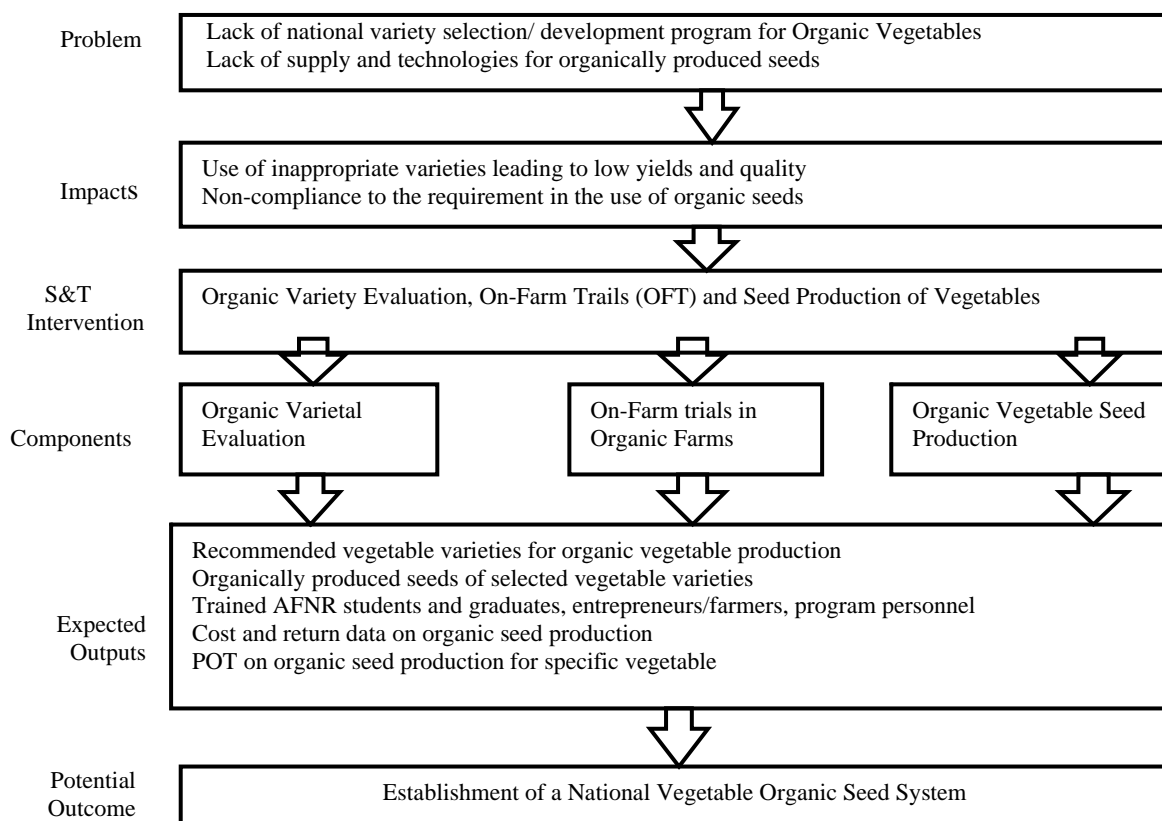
Problem

Lack of national variety selection/ development program for Organic Vegetables
Lack of supply and technologies for organically produced seeds

Impacts

Use of inappropriate varieties leading to low yields and quality
Non-compliance to the requirement in the use of organic seeds

S&T Intervention

Organic Variety Evaluation, On-Farm Trails (OFT) and Seed Production of Vegetables

Components

Organic Varietal Evaluation

On-Farm trials in Organic Farms

Organic Vegetable Seed Production

Expected Outputs

Recommended vegetable varieties for organic vegetable production
Organically produced seeds of selected vegetable varieties
Trained AFNR students and graduates, entrepreneurs/farmers, program personnel
Cost and return data on organic seed production
POT on organic seed production for specific vegetable

Potential Outcome

Establishment of a National Vegetable Organic Seed System